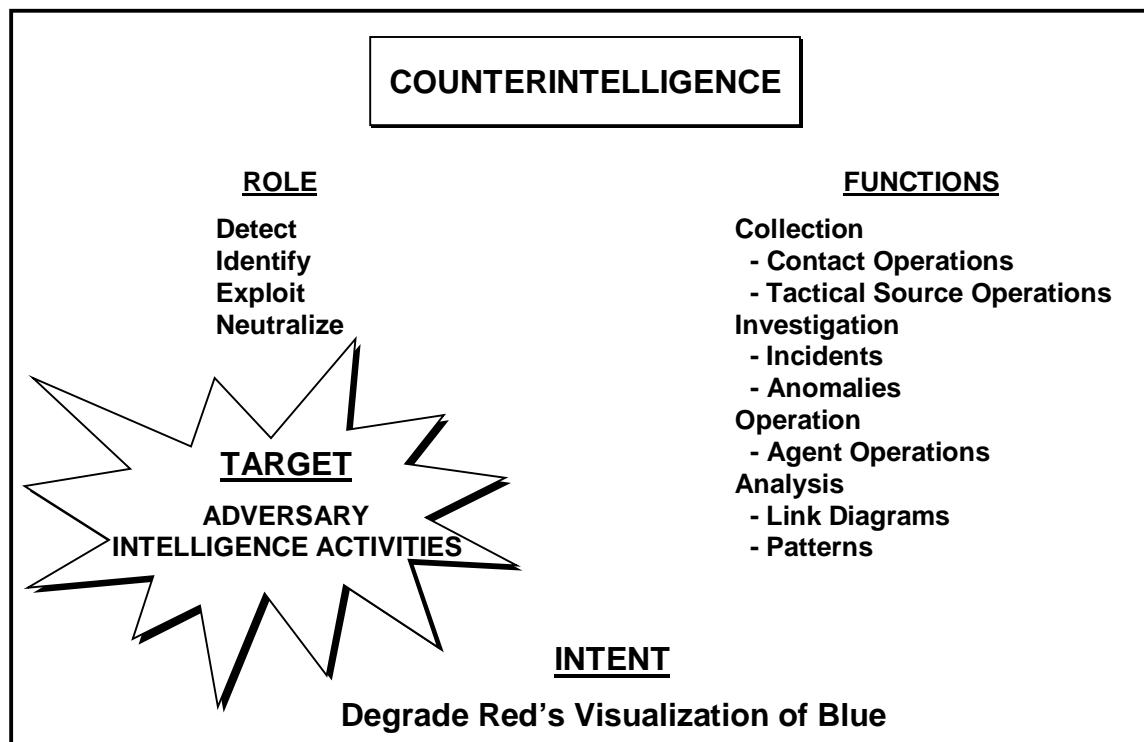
COUNTERINTELLIGENCE

ROLE

Detect
Identify
Exploit
Neutralize

FUNCTIONS

Collection
- Contact Operations
- Tactical Source Operations
Investigation
- Incidents
- Anomalies
Operation
- Agent Operations
Analysis
- Link Diagrams
- Patterns

TARGET

ADVERSARY INTELLIGENCE ACTIVITIES

INTENT

Degrade Red's Visualization of Blue